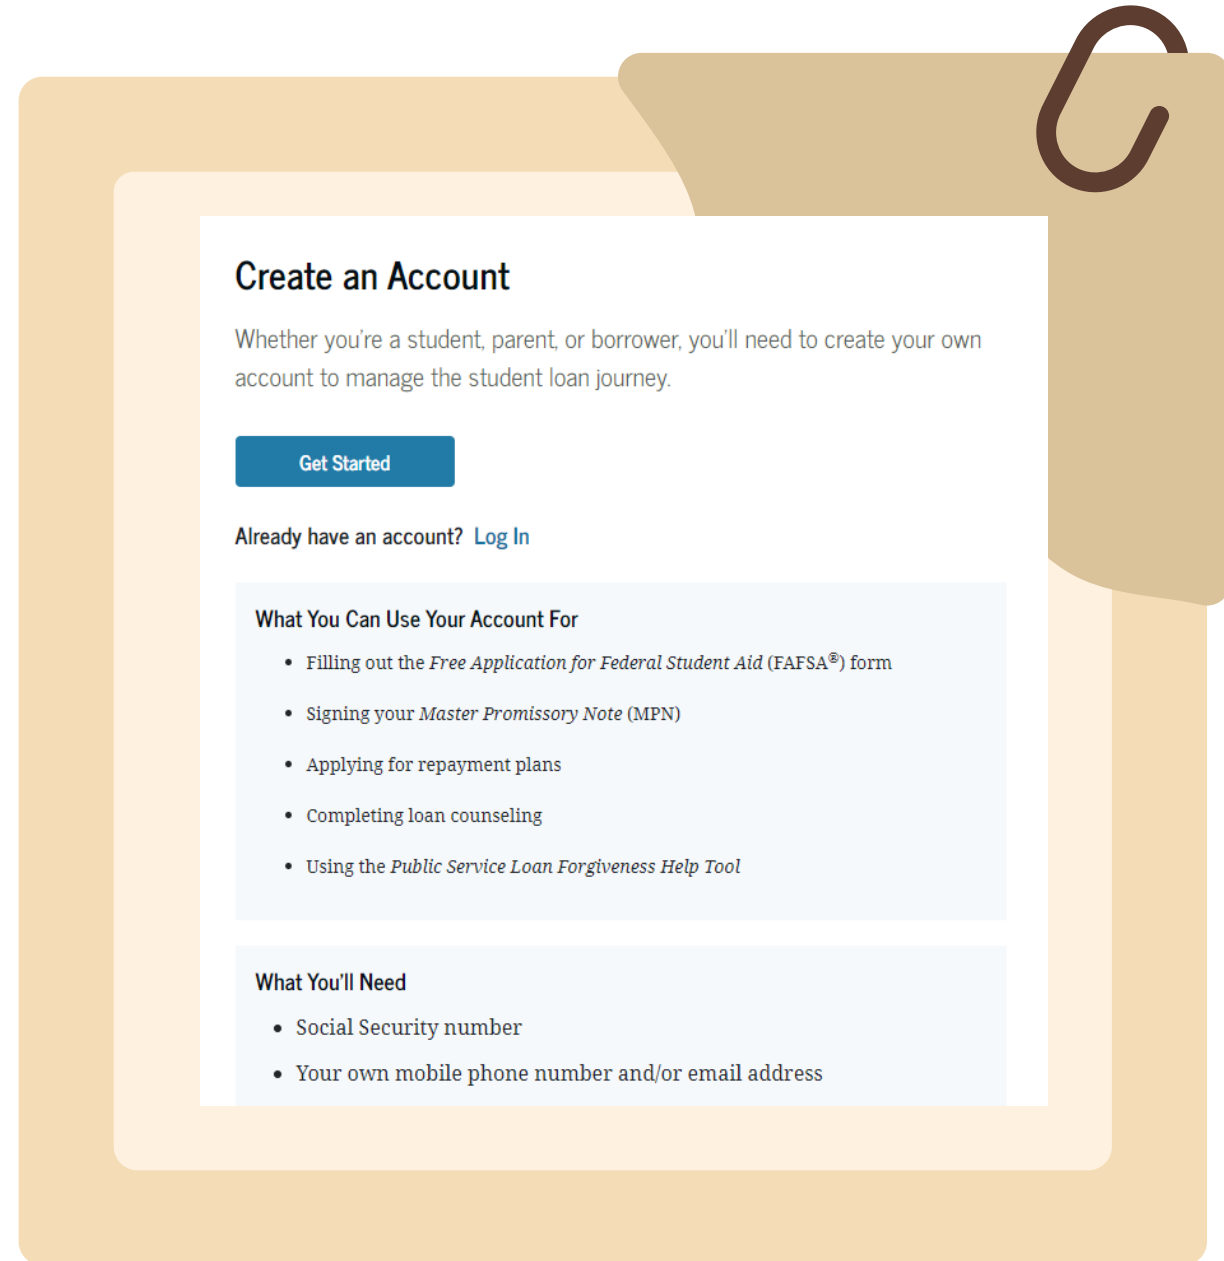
Create an Account

Whether you're a student, parent, or borrower, you'll need to create your own account to manage the student loan journey.

Get Started

Already have an account? Log In

What You Can Use Your Account For

- Filling out the *Free Application for Federal Student Aid* (FAFSA®) form
- Signing your *Master Promissory Note* (MPN)
- Applying for repayment plans
- Completing loan counseling
- Using the *Public Service Loan Forgiveness Help Tool*

What You'll Need

- Social Security number
- Your own mobile phone number and/or email address